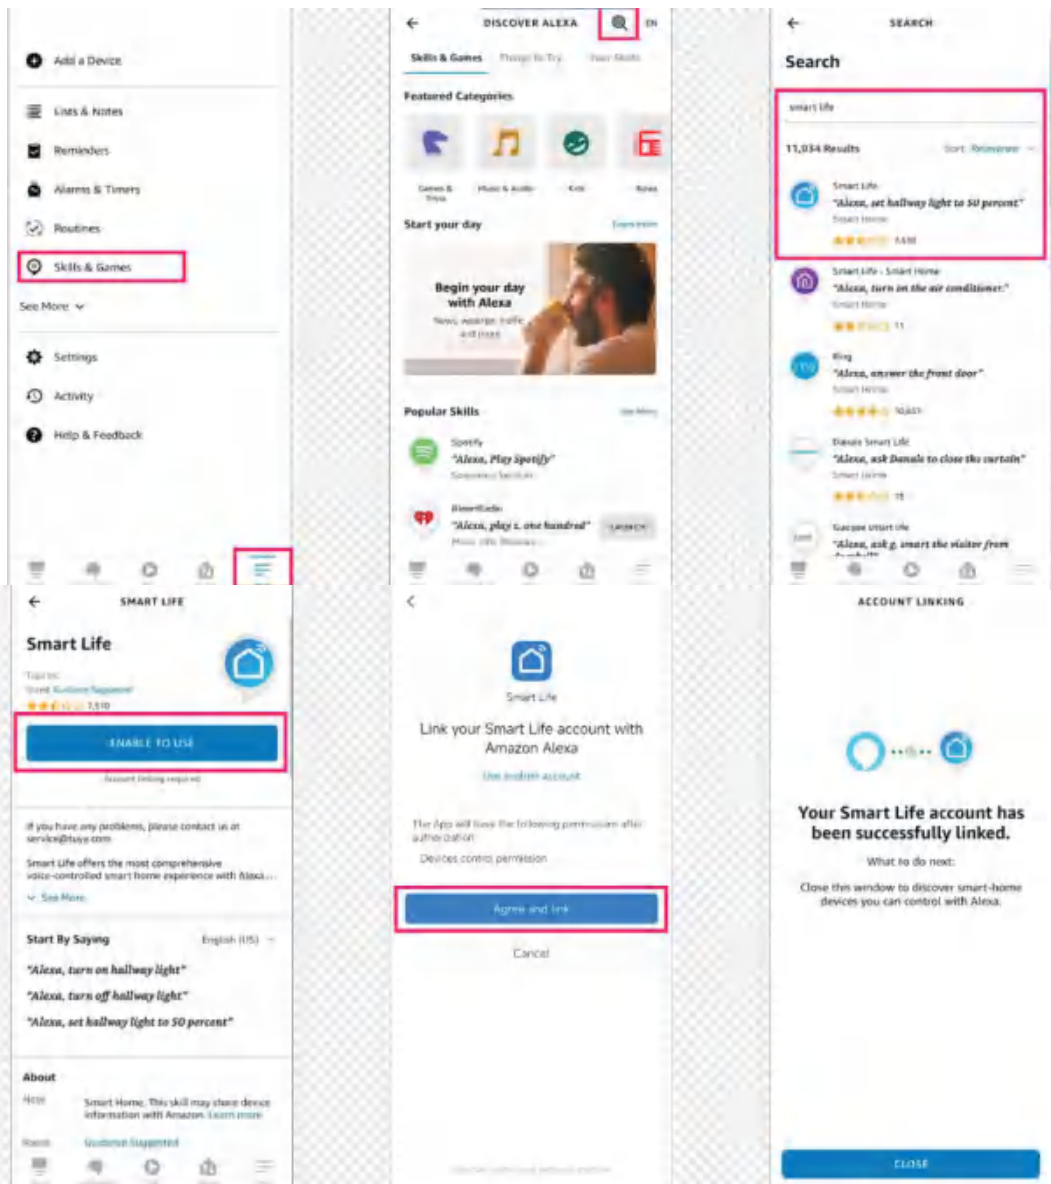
Add a Device

Lists & Notes

Reminders

Alarms & Timers

Routines

Skills & Games

See More

Settings

Activity

Help & Feedback

DISCOVER ALEXA

EN

Skills & Games

Things to Try

Your Skills

Featured Categories

Games & Trivia

Music & Audio

Kids

News

Start your day

Begin your day with Alexa

News, weather, traffic and more

Popular Skills

Spotify

"Alexa, Play Spotify"

iHeartRadio

"Alexa, play i. one hundred"

LAUNCH

SEARCH

Search

smart life

11,034 Results

Sort: Relevance

Smart Life

"Alexa, set hallway light to 50 percent"

Smart Home

7,510

Smart Life - Smart Home

"Alexa, turn on the air conditioner."

Smart Home

11

Ring

"Alexa, answer the front door"

Smart Home

Dooya Smart Life

"Alexa, ask Dooya to close the curtain"

Smart Home

15

"Alexa, ask g. smart the visitor from

SMART LIFE

Smart Life

Tuya Inc.

Rated: Guidance Suggested

7,510

ENABLE TO USE

Account linking required

If you have any problems, please contact us at service@tuya.com

Smart Life offers the most comprehensive voice-controlled smart home experience with Alexa...

See More

Start By Saying

English (US)

"Alexa, turn on hallway light"

"Alexa, turn off hallway light"

"Alexa, set hallway light to 50 percent"

About

Smart Home. This skill may share device information with Amazon. Learn more

Guidance Suggested

Smart Life

Link your Smart Life account with Amazon Alexa

Use another account

The App will have the following permission after authorization

Devices control permission

Agree and link

Cancel

ACCOUNT LINKING

Your Smart Life account has been successfully linked.

What to do next:

Close this window to discover smart-home devices you can control with Alexa.

CLOSE